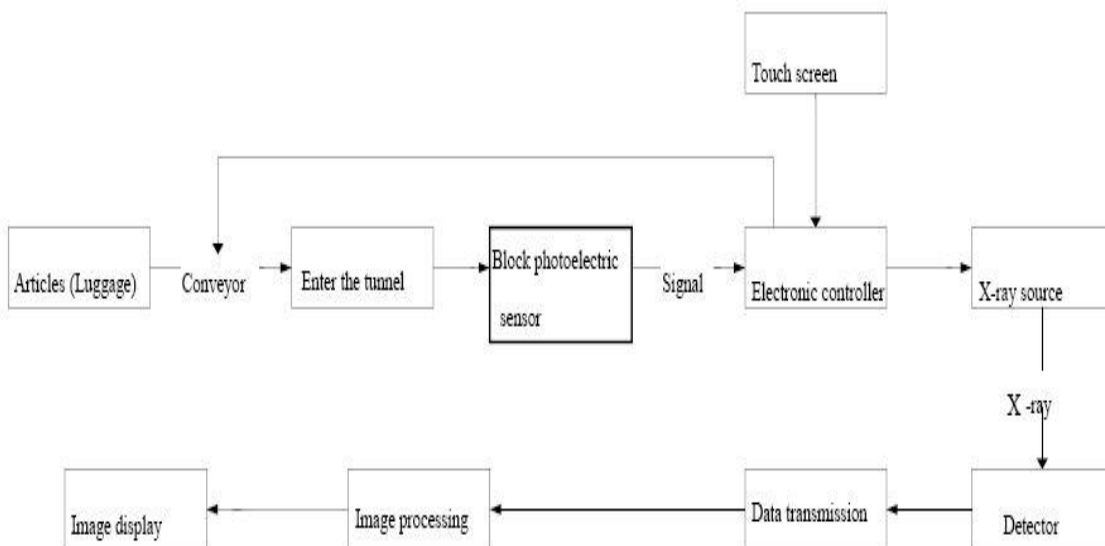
Touch screen

Articles (Luggage)

Conveyor

Enter the tunnel

Block photoelectric sensor

Signal

Electronic controller

X-ray source

X -ray

Detector

Data transmission

Image processing

Image display